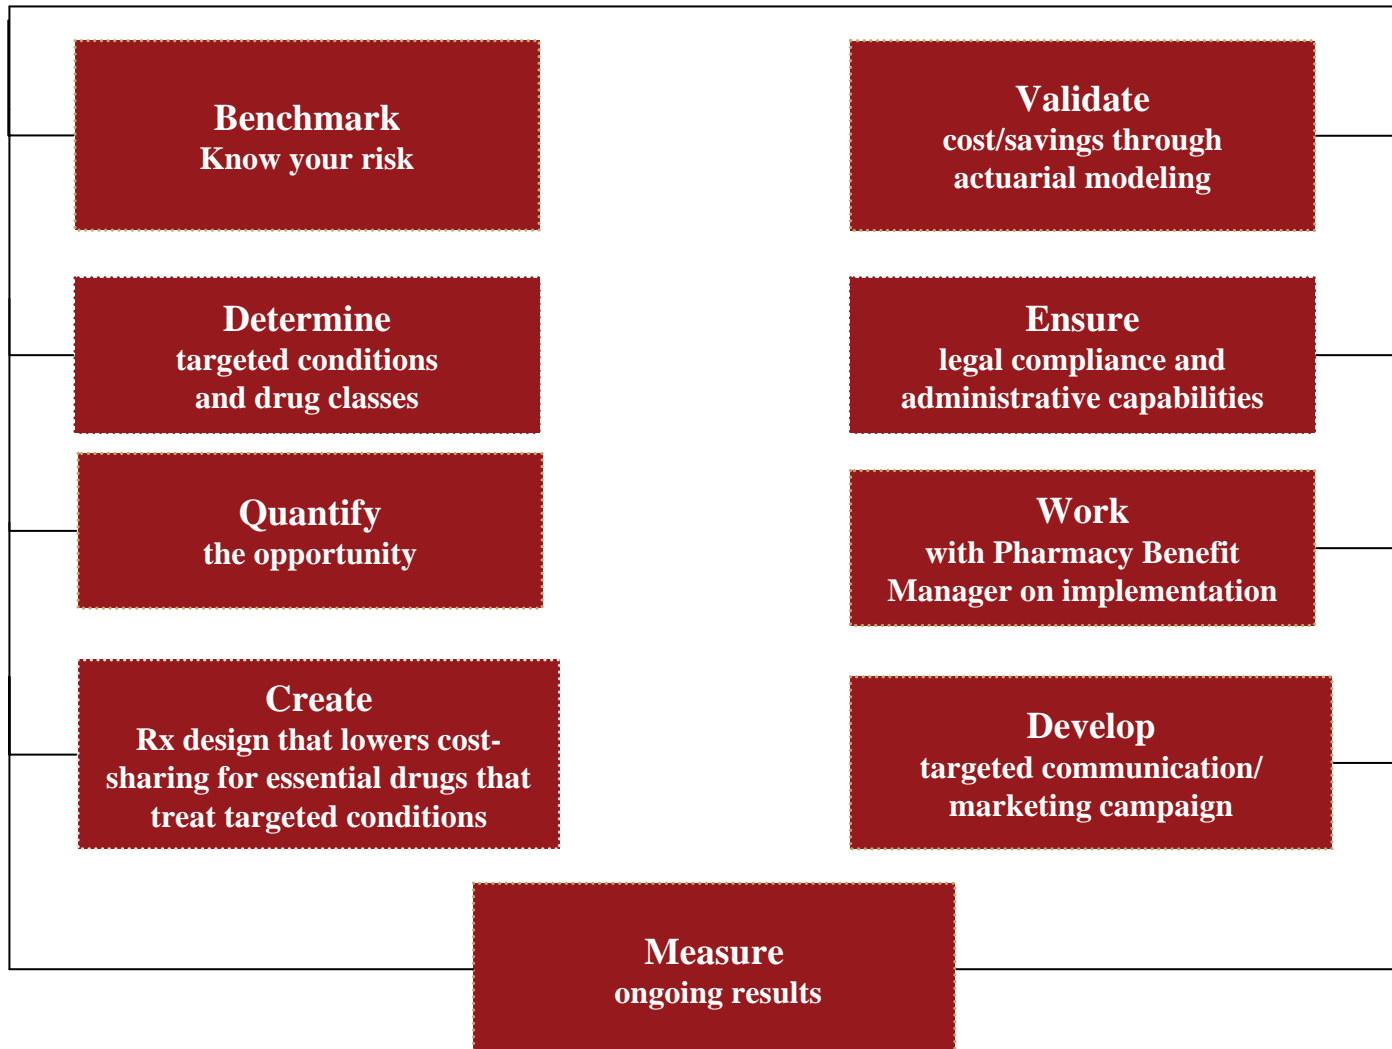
Benchmark
Know your risk

Determine
targeted conditions and drug classes

Quantify
the opportunity

Create
Rx design that lowers cost-sharing for essential drugs that treat targeted conditions

Validate
cost/savings through actuarial modeling

Ensure
legal compliance and administrative capabilities

Work
with Pharmacy Benefit Manager on implementation

Develop
targeted communication/ marketing campaign

Measure
ongoing results